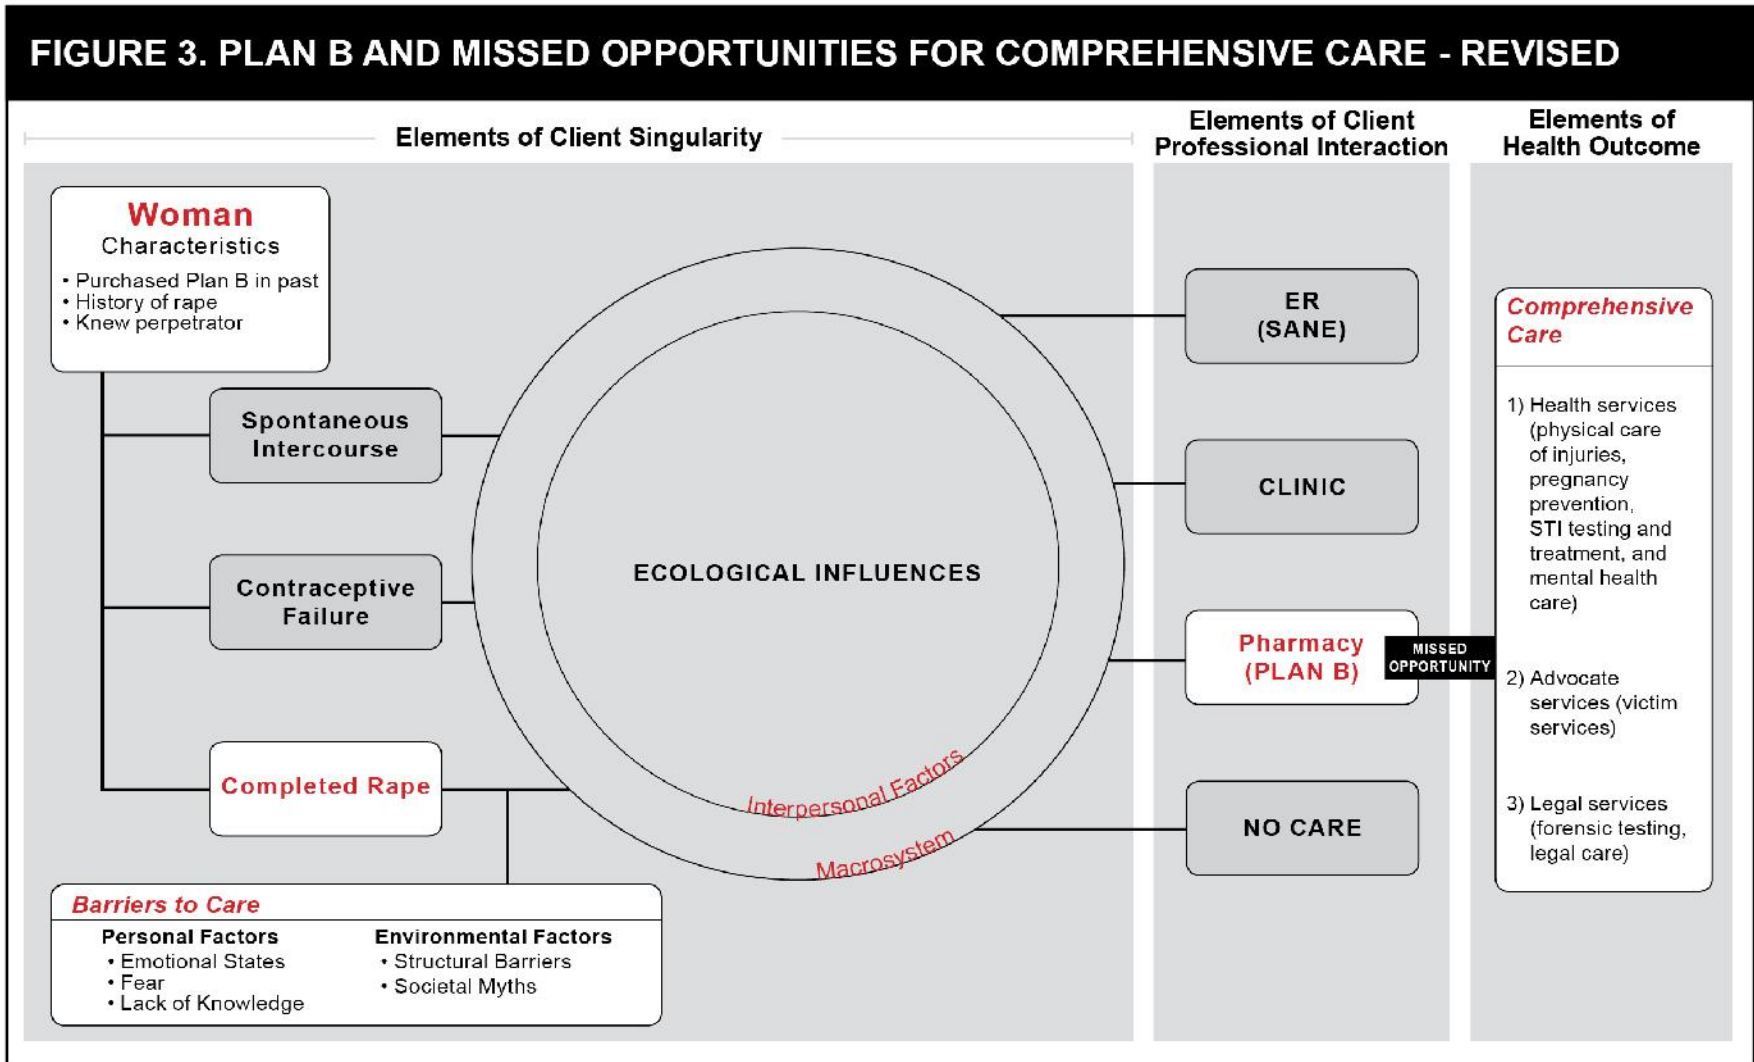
FIGURE 3. PLAN B AND MISSED OPPORTUNITIES FOR COMPREHENSIVE CARE - REVISED

Elements of Client Singularity

Elements of Client Professional Interaction

Elements of Health Outcome

Woman
Characteristics
• Purchased Plan B in past
• History of rape
• Knew perpetrator

Spontaneous Intercourse

Contraceptive Failure

Completed Rape

ECOLOGICAL INFLUENCES

Interpersonal Factors

Macrosystem

Barriers to Care

Personal Factors
• Emotional States
• Fear
• Lack of Knowledge

Environmental Factors
• Structural Barriers
• Societal Myths

ER (SANE)

CLINIC

Pharmacy (PLAN B)

MISSED OPPORTUNITY

NO CARE

Comprehensive Care

1) Health services (physical care of injuries, pregnancy prevention, STI testing and treatment, and mental health care)

2) Advocate services (victim services)

3) Legal services (forensic testing, legal care)